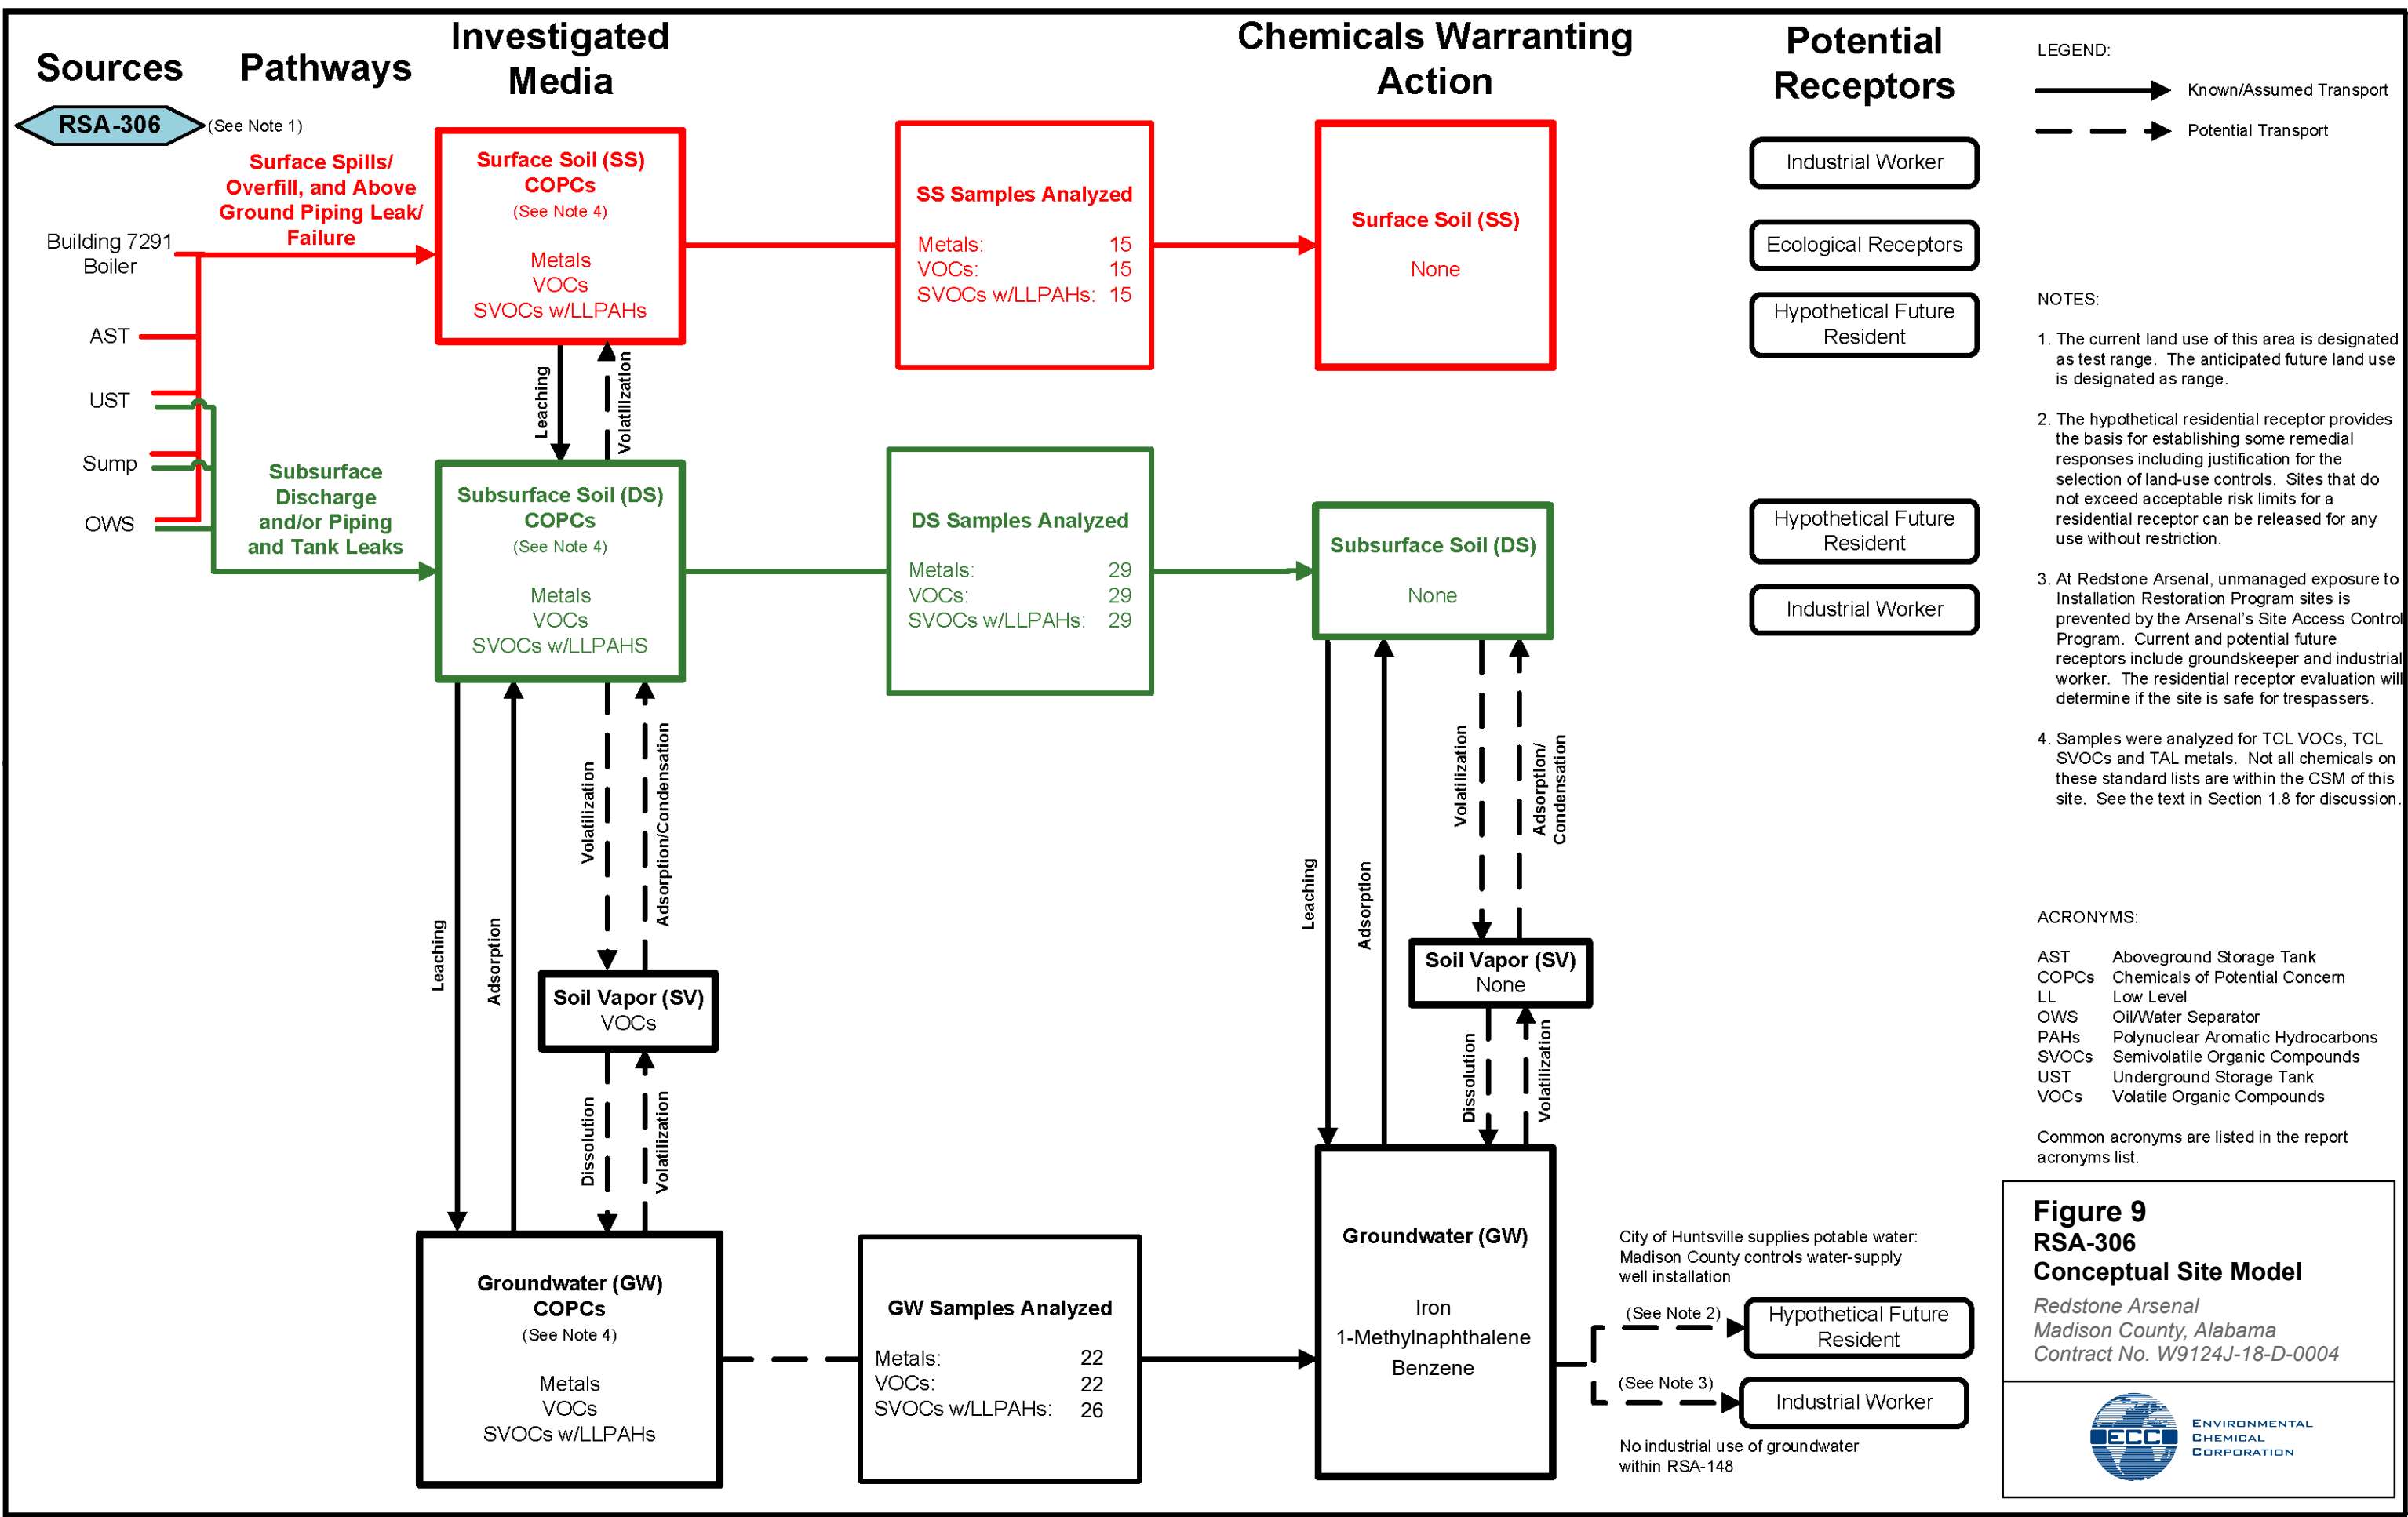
Sources

Pathways

Investigated Media

Chemicals Warranting Action

Potential Receptors

LEGEND:

Known/Assumed Transport

Potential Transport

RSA-306 (See Note 1)

Surface Spills/ Overfill, and Above Ground Piping Leak/ Failure

Building 7291 Boiler

AST

UST

Sump

OWS

Subsurface Discharge and/or Piping and Tank Leaks

Surface Soil (SS) COPCs (See Note 4)

Metals
VOCs
SVOCs w/LLPAHs

SS Samples Analyzed

| | |
|---|---|
| Metals: | 15 |
| VOCs: | 15 |
| SVOCs w/LLPAHs: | 15 |

Surface Soil (SS)

None

Industrial Worker

Ecological Receptors

Hypothetical Future Resident

Leaching

Volatilization

Subsurface Soil (DS) COPCs (See Note 4)

Metals
VOCs
SVOCs w/LLPAHS

DS Samples Analyzed

| | |
|---|---|
| Metals: | 29 |
| VOCs: | 29 |
| SVOCs w/LLPAHs: | 29 |

Subsurface Soil (DS)

None

Hypothetical Future Resident

Industrial Worker

NOTES:

1. The current land use of this area is designated as test range. The anticipated future land use is designated as range.

2. The hypothetical residential receptor provides the basis for establishing some remedial responses including justification for the selection of land-use controls. Sites that do not exceed acceptable risk limits for a residential receptor can be released for any use without restriction.

3. At Redstone Arsenal, unmanaged exposure to Installation Restoration Program sites is prevented by the Arsenal's Site Access Control Program. Current and potential future receptors include groundskeeper and industrial worker. The residential receptor evaluation will determine if the site is safe for trespassers.

4. Samples were analyzed for TCL VOCs, TCL SVOCs and TAL metals. Not all chemicals on these standard lists are within the CSM of this site. See the text in Section 1.8 for discussion.

Leaching

Adsorption

Volatilization

Adsorption/Condensation

Soil Vapor (SV)
VOCs

Dissolution

Volatilization

Leaching

Adsorption

Volatilization

Adsorption/ Condensation

Soil Vapor (SV)
None

Dissolution

Volatilization

ACRONYMS:

| | |
|---|---|
| AST | Aboveground Storage Tank |
| COPCs | Chemicals of Potential Concern |
| LL | Low Level |
| OWS | Oil/Water Separator |
| PAHs | Polynuclear Aromatic Hydrocarbons |
| SVOCs | Semivolatile Organic Compounds |
| UST | Underground Storage Tank |
| VOCs | Volatile Organic Compounds |

Common acronyms are listed in the report acronyms list.

Groundwater (GW) COPCs (See Note 4)

Metals
VOCs
SVOCs w/LLPAHs

GW Samples Analyzed

| | |
|---|---|
| Metals: | 22 |
| VOCs: | 22 |
| SVOCs w/LLPAHs: | 26 |

Groundwater (GW)

Iron
1-Methylnaphthalene
Benzene

City of Huntsville supplies potable water: Madison County controls water-supply well installation

(See Note 2) Hypothetical Future Resident

(See Note 3) Industrial Worker

No industrial use of groundwater within RSA-148

Figure 9
RSA-306
Conceptual Site Model

Redstone Arsenal
Madison County, Alabama
Contract No. W9124J-18-D-0004

ECC
Environmental Chemical Corporation